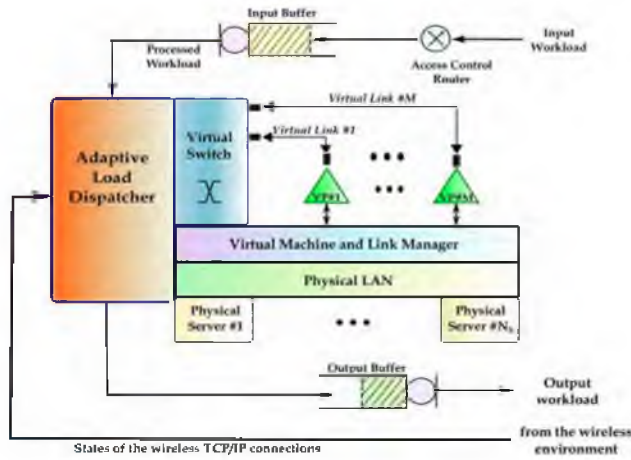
Input Buffer

Processed Workload

Input Workload

Access Control Router

Virtual Link #M

Virtual Link #1

Adaptive Load Dispatcher

Virtual Switch

VM#1

VM#M

Virtual Machine and Link Manager

Physical LAN

Physical Server #1

Physical Server #$N_S$

Output Buffer

Output workload

States of the wireless TCP/IP connections

from the wireless environment